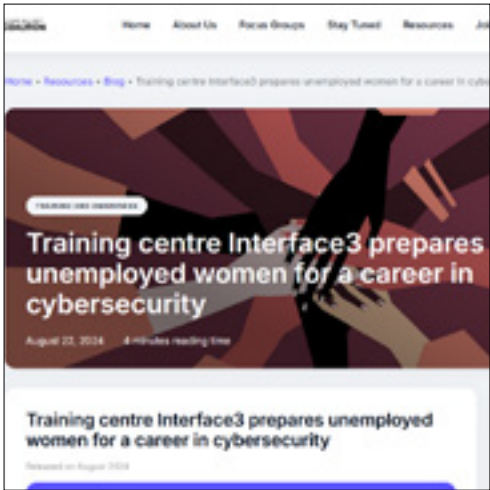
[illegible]

Home About Us Focus Groups Stay Tuned Resources Jo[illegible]

Home » Resources » Blog » Training centre Interface3 prepares unemployed women for a career in cyb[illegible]

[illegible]

Training centre Interface3 prepares unemployed women for a career in cybersecurity

August 22, 2024 4 minutes reading time

Training centre Interface3 prepares unemployed women for a career in cybersecurity

Released on August 2024